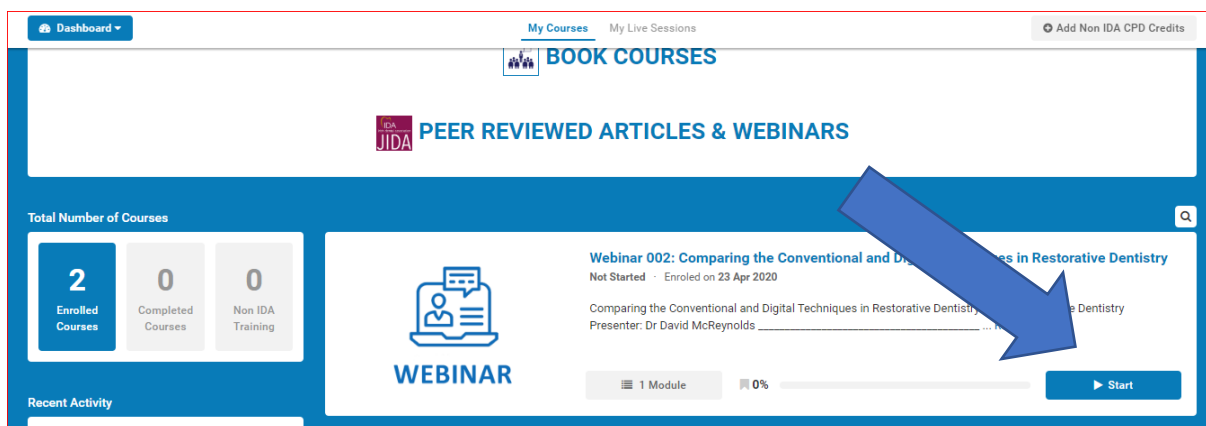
Dashboard

My Courses My Live Sessions

Add Non IDA CPD Credits

BOOK COURSES

IDA JIDA

PEER REVIEWED ARTICLES & WEBINARS

Total Number of Courses

2 Enrolled Courses

0 Completed Courses

0 Non IDA Training

Recent Activity

WEBINAR

Webinar 002: Comparing the Conventional and Dig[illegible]es in Restorative Dentistry

Not Started · Enroled on 23 Apr 2020

Comparing the Conventional and Digital Techniques in Restorative Dentistry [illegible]e Dentistry Presenter: Dr David McReynolds ________________________________ ... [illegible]

1 Module

0%

Start